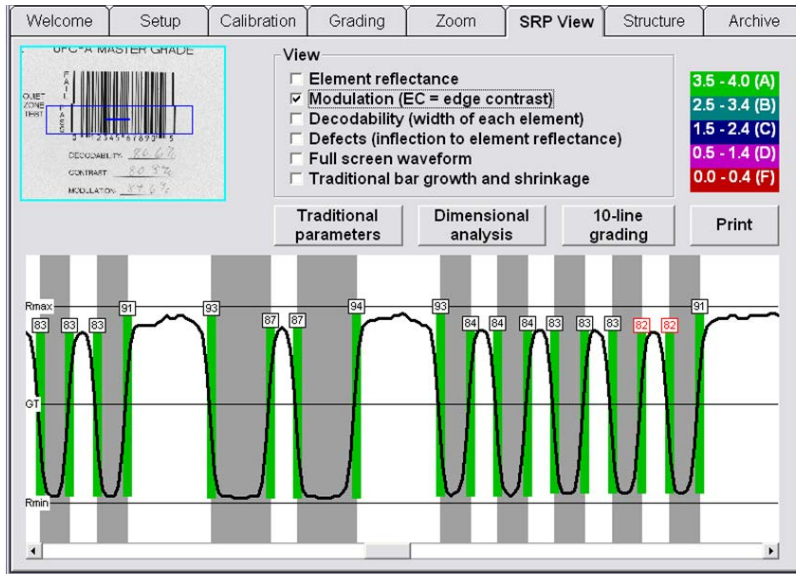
Welcome Setup Calibration Grading Zoom SRP View Structure Archive

UPC-A MASTER GRADE

FAIL PASS

QUIET ZONE TEST

2345 67890 5

DECODABILITY 86.6%

CONTRAST 80.9%

MODULATION 84.6%

View

☐ Element reflectance
☑ Modulation (EC = edge contrast)
☐ Decodability (width of each element)
☐ Defects (inflection to element reflectance)
☐ Full screen waveform
☐ Traditional bar growth and shrinkage

3.5 - 4.0 (A)
2.5 - 3.4 (B)
1.5 - 2.4 (C)
0.5 - 1.4 (D)
0.0 - 0.4 (F)

Traditional parameters

Dimensional analysis

10-line grading

Print

Rmax

GT

Rmin

83 83 83 91 93 87 87 94 93 84 84 83 83 83 82 82 91